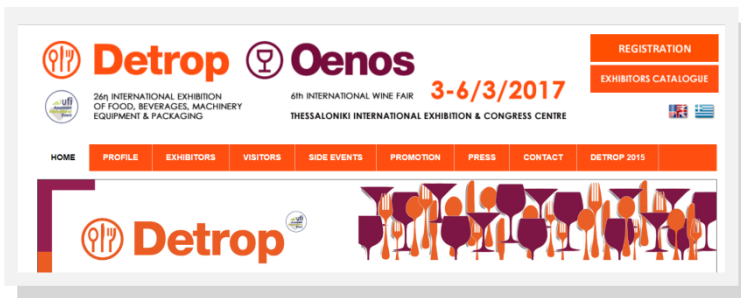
Detrop Oenos

REGISTRATION

EXHIBITORS CATALOGUE

3-6/3/2017

ufi

26η INTERNATIONAL EXHIBITION OF FOOD, BEVERAGES, MACHINERY EQUIPMENT & PACKAGING

6th INTERNATIONAL WINE FAIR

THESSALONIKI INTERNATIONAL EXHIBITION & CONGRESS CENTRE

HOME | PROFILE | EXHIBITORS | VISITORS | SIDE EVENTS | PROMOTION | PRESS | CONTACT | DETROP 2015

Detrop